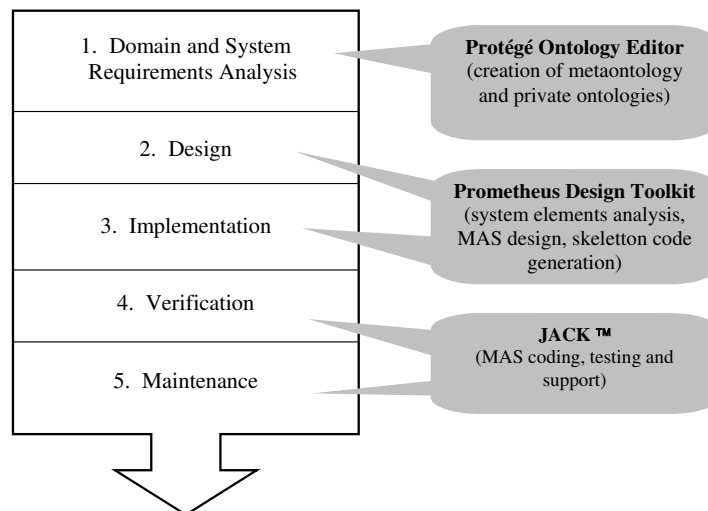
1. Domain and System Requirements Analysis

Protégé Ontology Editor
(creation of metaontology and private ontologies)

2. Design

Prometheus Design Toolkit
(system elements analysis, MAS design, skeletton code generation)

3. Implementation

4. Verification

JACK ™
(MAS coding, testing and support)

5. Maintenance